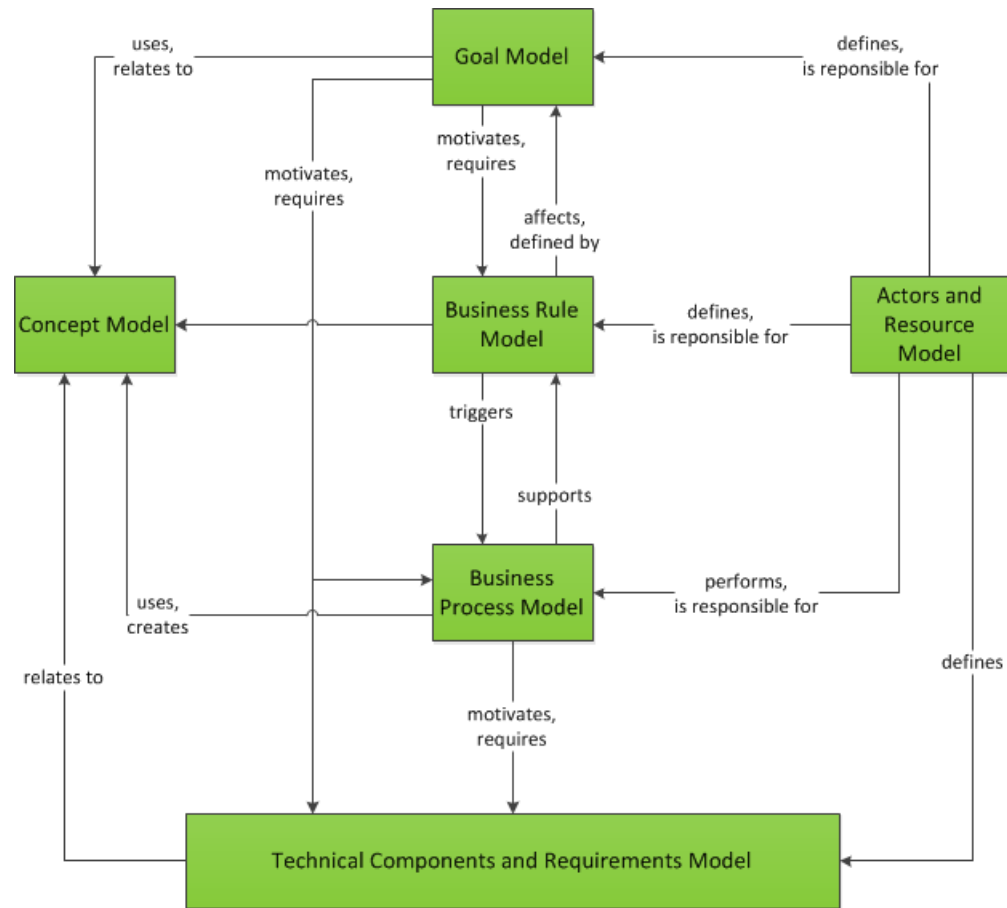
uses, relates to

Goal Model

defines, is reponsible for

motivates, requires

motivates, requires

affects, defined by

Concept Model

Business Rule Model

defines, is reponsible for

Actors and Resource Model

triggers

supports

uses, creates

Business Process Model

performs, is responsible for

relates to

defines

motivates, requires

Technical Components and Requirements Model